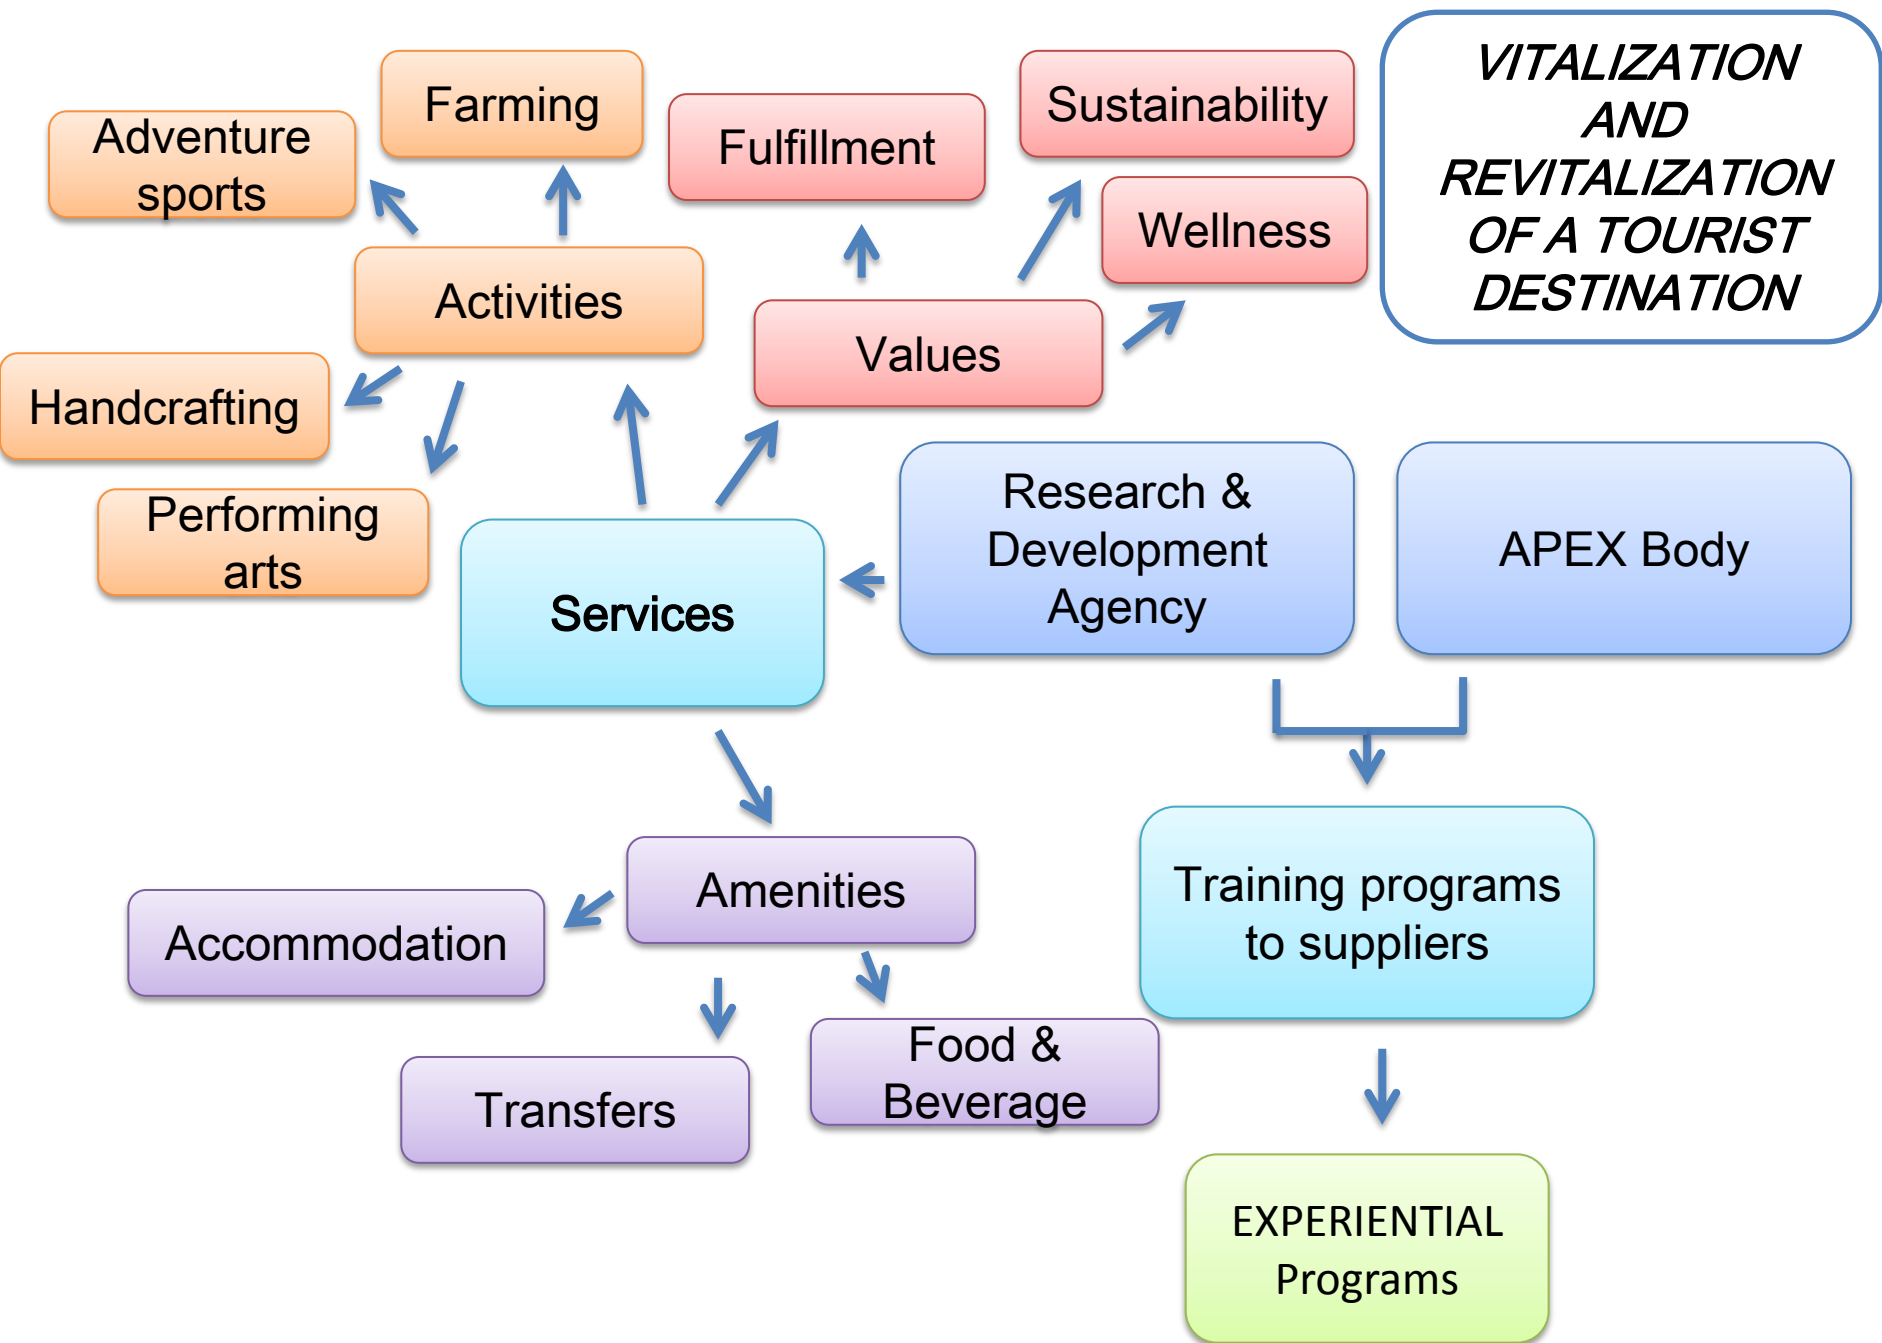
Adventure sports

Farming

Fulfillment

Sustainability

Wellness

VITALIZATION AND REVITALIZATION OF A TOURIST DESTINATION

Activities

Values

Handcrafting

Performing arts

Services

Research & Development Agency

APEX Body

Amenities

Accommodation

Training programs to suppliers

Transfers

Food & Beverage

EXPERIENTIAL Programs